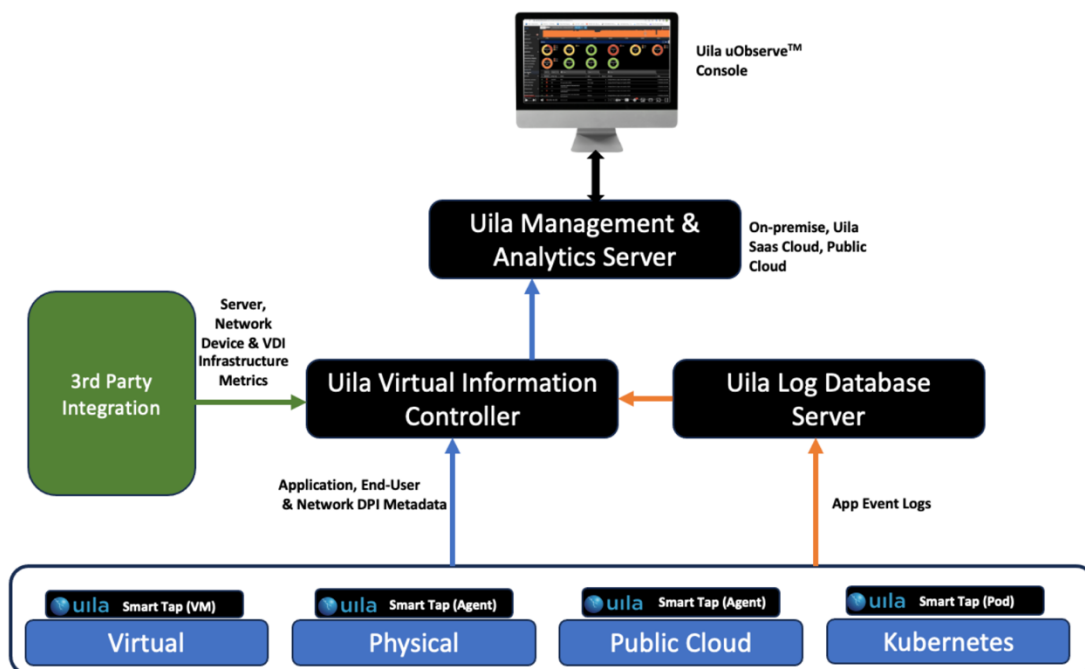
Uila uObserve$^{TM}$ Console

Uila Management & Analytics Server

On-premise, Uila Saas Cloud, Public Cloud

3rd Party Integration

Server, Network Device & VDI Infrastructure Metrics

Uila Virtual Information Controller

Uila Log Database Server

Application, End-User & Network DPI Metadata

App Event Logs

uila Smart Tap (VM)
Virtual

uila Smart Tap (Agent)
Physical

uila Smart Tap (Agent)
Public Cloud

uila Smart Tap (Pod)
Kubernetes